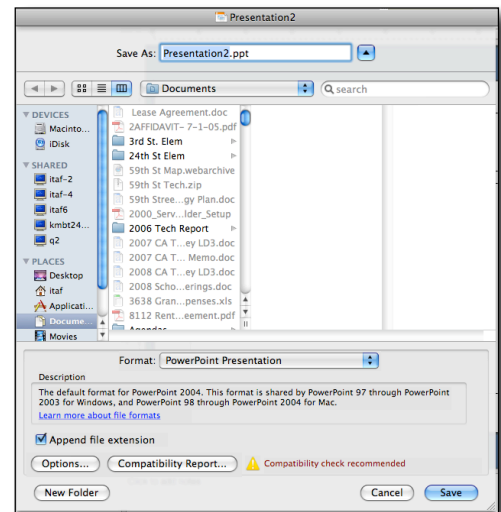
Presentation2

Save As: Presentation2.ppt

Documents

search

DEVICES
Macinto...
iDisk
SHARED
itaf-2
itaf-4
itaf6
kmbt24...
q2
PLACES
Desktop
itaf
Applicati...
Docume...
Movies

Lease Agreement.doc
2AFFIDAVIT- 7-1-05.pdf
3rd St. Elem
24th St Elem
59th St Map.webarchive
59th St Tech.zip
59th Stree...gy Plan.doc
2000_Serv...lder_Setup
2006 Tech Report
2007 CA T...ey LD3.doc
2007 CA T... Memo.doc
2008 CA T...ey LD3.doc
2008 Scho...erings.doc
3638 Gran...penses.xls
8112 Rent...eement.pdf

Format: PowerPoint Presentation

Description
The default format for PowerPoint 2004. This format is shared by PowerPoint 97 through PowerPoint 2003 for Windows, and PowerPoint 98 through PowerPoint 2004 for Mac.
Learn more about file formats

Append file extension

Options...
Compatibility Report...
Compatibility check recommended

New Folder
Cancel
Save